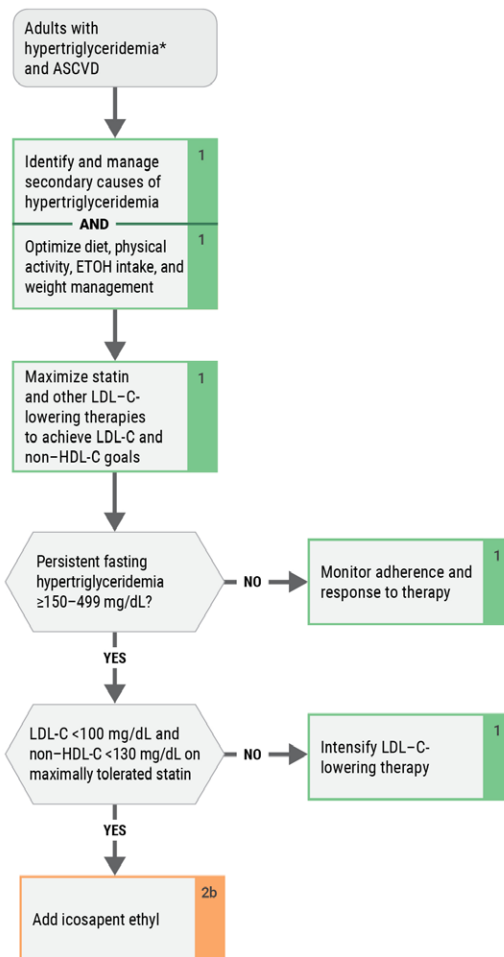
Adults with hypertriglyceridemia* and ASCVD

Identify and manage secondary causes of hypertriglyceridemia

1

AND

Optimize diet, physical activity, ETOH intake, and weight management

1

Maximize statin and other LDL-C-lowering therapies to achieve LDL-C and non–HDL-C goals

1

Persistent fasting hypertriglyceridemia ≥150–499 mg/dL?

NO

Monitor adherence and response to therapy

1

YES

LDL-C <100 mg/dL and non–HDL-C <130 mg/dL on maximally tolerated statin

NO

Intensify LDL-C-lowering therapy

1

YES

Add icosapent ethyl

2b